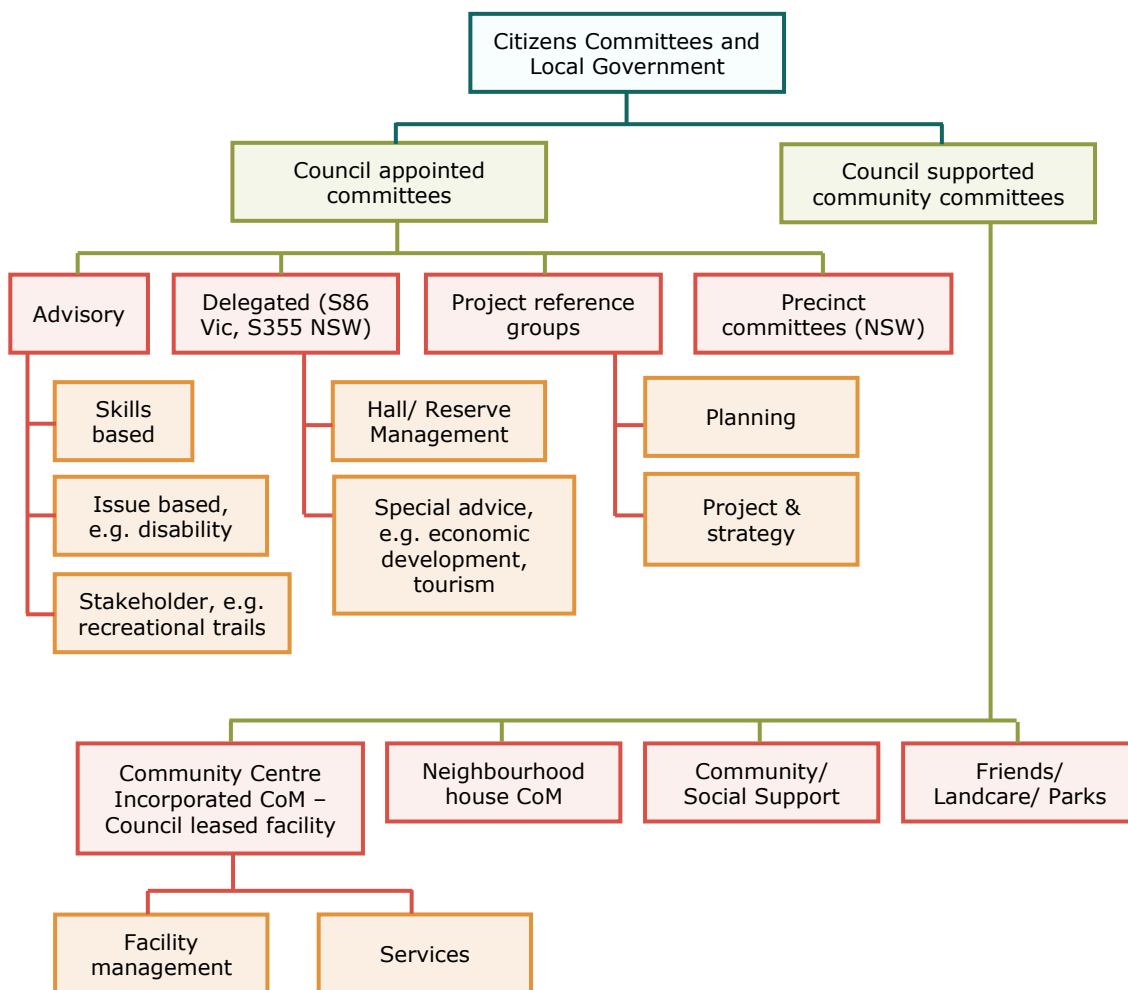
Citizens Committees and Local Government

Council appointed committees

Council supported community committees

Advisory

Delegated (S86 Vic, S355 NSW)

Project reference groups

Precinct committees (NSW)

Skills based

Issue based, e.g. disability

Stakeholder, e.g. recreational trails

Hall/ Reserve Management

Special advice, e.g. economic development, tourism

Planning

Project & strategy

Community Centre Incorporated CoM – Council leased facility

Neighbourhood house CoM

Community/ Social Support

Friends/ Landcare/ Parks

Facility management

Services